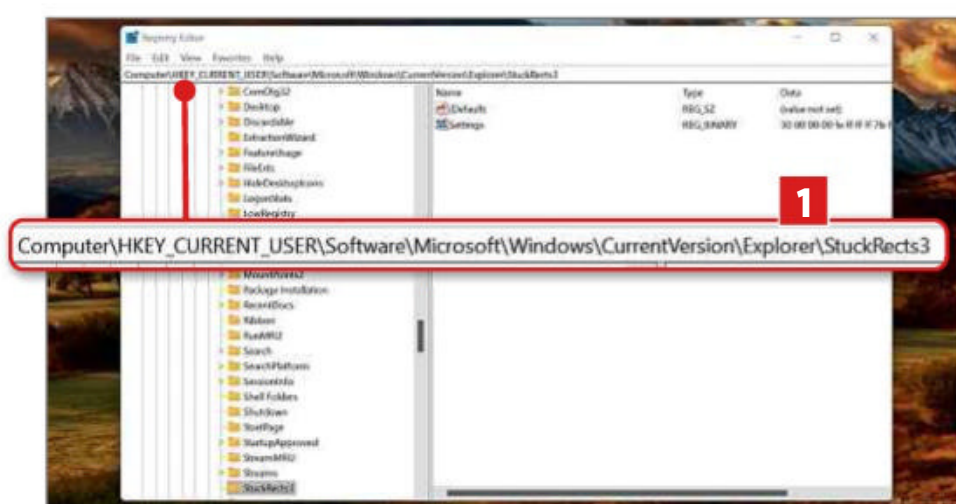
Registry Editor

File Edit View Favorites Help

Computer\HKEY_CURRENT_USER\Software\Microsoft\Windows\CurrentVersion\Explorer\StuckRects3

ComDlg32
Desktop
Discardable
ExtractionWizard
FeatureUsage
FileExts
HideDesktopIcons
LogonStats
LowRegistry

1

Computer\HKEY_CURRENT_USER\Software\Microsoft\Windows\CurrentVersion\Explorer\StuckRects3

MountPoints2
Package Installation
RecentDocs
Ribbon
RunMRU
Search
SearchPlatform
SessionInfo
Shell Folders
Shutdown
StartPage
StartupApproved
StreamMRU
Streams
StuckRects3

| Name | Type | Data |
|---|---|---|
| (Default) | REG_SZ | (value not set) |
| Settings | REG_BINARY | 30 00 00 00 fe ff ff ff 7a f |